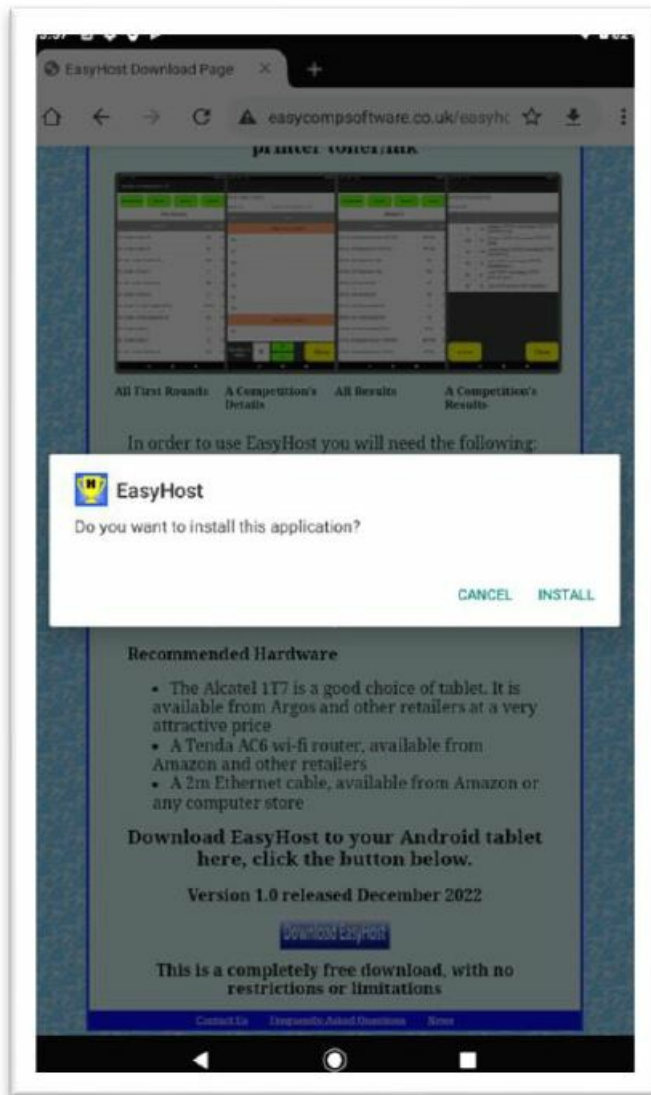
EasyHost Download Page

easycompsoftware.co.uk/easyhc

printer toner/ink

All First Rounds

A Competition's Details

All Results

A Competition's Results

In order to use EasyHost you will need the following:

EasyHost

Do you want to install this application?

CANCEL

INSTALL

Recommended Hardware

• The Alcatel 1T7 is a good choice of tablet. It is available from Argos and other retailers at a very attractive price
• A Tenda AC6 wi-fi router, available from Amazon and other retailers
• A 2m Ethernet cable, available from Amazon or any computer store

Download EasyHost to your Android tablet here, click the button below.

Version 1.0 released December 2022

Download EasyHost

This is a completely free download, with no restrictions or limitations

Contact Us Frequently Asked Questions News